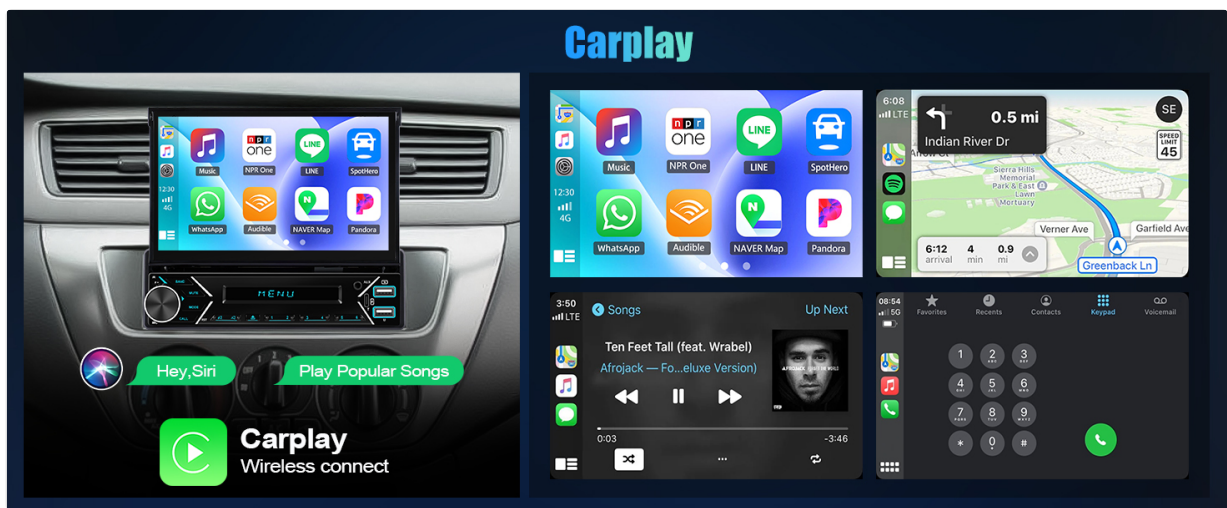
Carplay

Music
npr one
NPR One
LINE
SpotHero
12:30
4G
WhatsApp
Audible
NAVER Map
Pandora

MENU

Hey,Siri
Play Popular Songs

Carplay
Wireless connect

12:30
4G
Music
npr one
NPR One
LINE
LINE
SpotHero
WhatsApp
Audible
NAVER Map
Pandora

6:08
LTE
0.5 mi
Indian River Dr
SE
SPEED LIMIT 45
Sierra Hills Memorial Park & East Lawn Mortuary
Verner Ave
Garfield Ave
6:12 arrival
4 min
0.9 mi
Greenback Ln

3:50
LTE
Songs
Up Next
Ten Feet Tall (feat. Wrabel)
Afrojack — Fo...eluxe Version)
0:03
-3:46

08:54
5G
Favorites
Recents
Contacts
Keypad
Voicemail
1
2 ABC
3 DEF
4 GHI
5 JKL
6 MNO
7 PQRS
8 TUV
9 WXYZ
*
0 +
#